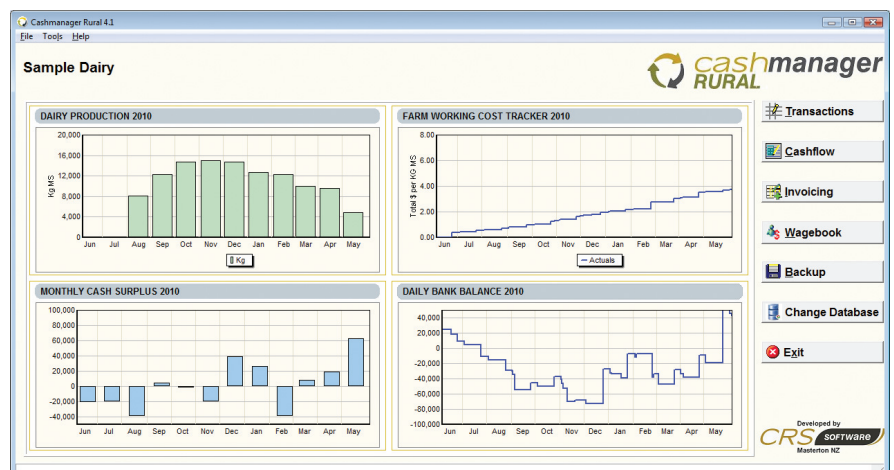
Cashmanager Rural 4.1

File Tools Help

Sample Dairy

cashmanager RURAL

DAIRY PRODUCTION 2010

20,000
16,000
12,000
8,000
4,000
0

Kg MS

Jun Jul Aug Sep Oct Nov Dec Jan Feb Mar Apr May

Kg

FARM WORKING COST TRACKER 2010

8.00
6.00
4.00
2.00
0.00

Total $ per KG MS

Jun Jul Aug Sep Oct Nov Dec Jan Feb Mar Apr May

Actuals

MONTHLY CASH SURPLUS 2010

100,000
80,000
60,000
40,000
20,000
0
-20,000
-40,000

Jun Jul Aug Sep Oct Nov Dec Jan Feb Mar Apr May

DAILY BANK BALANCE 2010

40,000
20,000
0
-20,000
-40,000
-60,000
-80,000
-100,000

Jun Jul Aug Sep Oct Nov Dec Jan Feb Mar Apr May

Transactions

Cashflow

Invoicing

Wagebook

Backup

Change Database

Exit

Developed by
CRS SOFTWARE
Masterton NZ